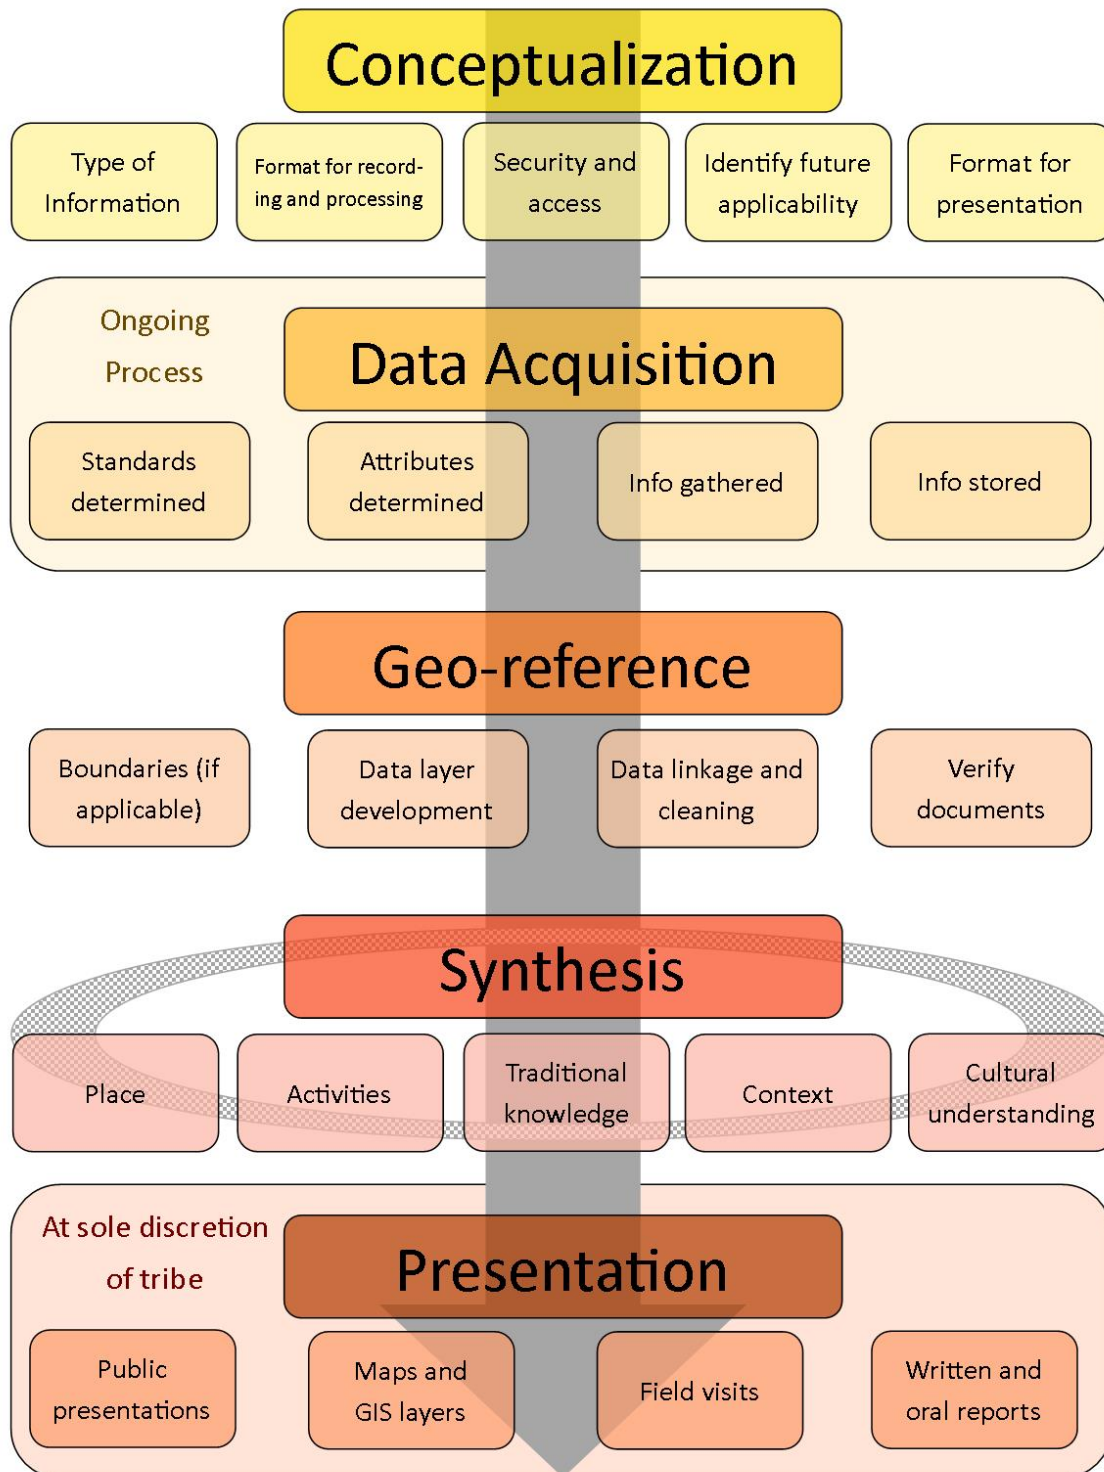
Conceptualization

Type of Information

Format for recording and processing

Security and access

Identify future applicability

Format for presentation

Ongoing Process

Data Acquisition

Standards determined

Attributes determined

Info gathered

Info stored

Geo-reference

Boundaries (if applicable)

Data layer development

Data linkage and cleaning

Verify documents

Synthesis

Place

Activities

Traditional knowledge

Context

Cultural understanding

At sole discretion of tribe

Presentation

Public presentations

Maps and GIS layers

Field visits

Written and oral reports